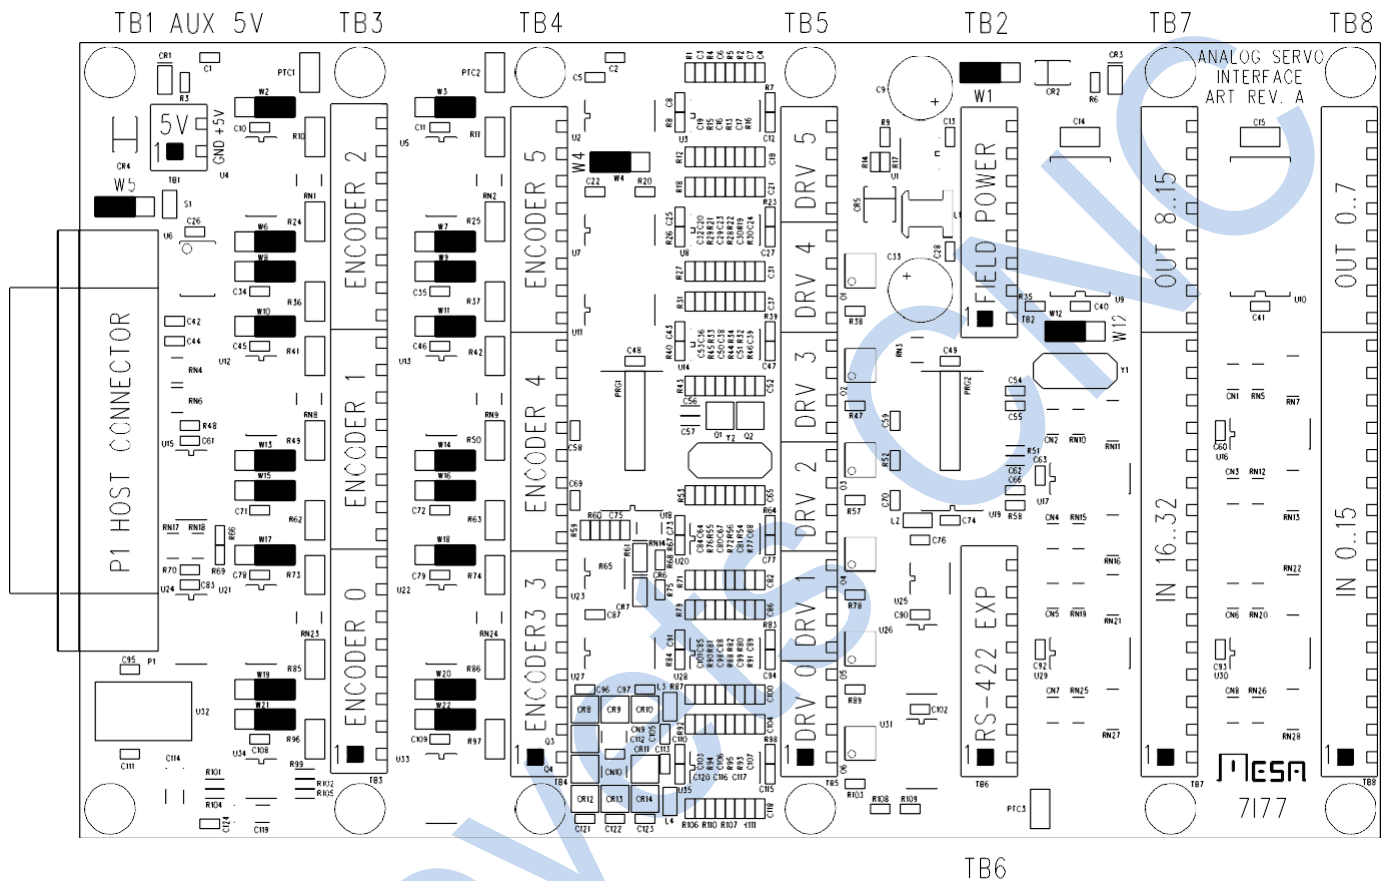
TB1 AUX 5V TB3 TB4 TB5 TB2 TB7 TB8

ANALOG SERVO INTERFACE ART REV. A

5V GND +5V

W5 W1 W4 W12

P1 HOST CONNECTOR

ENCODER 2
ENCODER 1
ENCODER 0
ENCODER 5
ENCODER 4
ENCODER3 3

DRV 5
DRV 4
DRV 3
DRV 2
DRV 1
DRV 0

FIELD POWER

RS-422 EXP

OUT 8..15
IN 16..32
OUT 0..7
IN 0..15

MESA
7I77

TB6